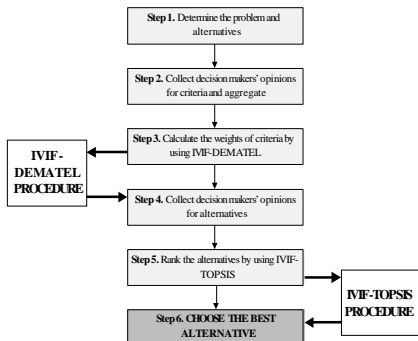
Step 1. Determine the problem and alternatives

Step 2. Collect decision makers' opinions for criteria and aggregate

Step 3. Calculate the weights of criteria by using IVIF-DEMATEL

IVIF-DEMATEL PROCEDURE

Step 4. Collect decision makers' opinions for alternatives

Step 5. Rank the alternatives by using IVIF-TOPSIS

IVIF-TOPSIS PROCEDURE

Step 6. CHOOSE THE BEST ALTERNATIVE